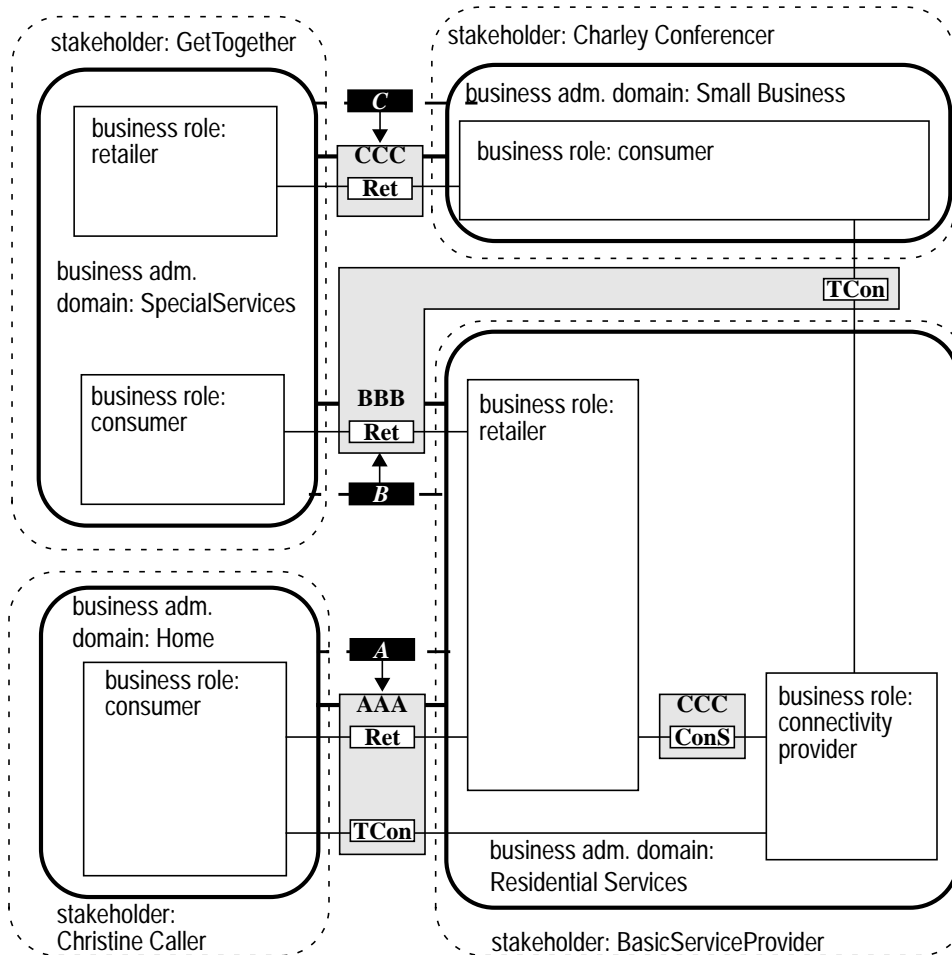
stakeholder: GetTogether

stakeholder: Charley Conferencer

C

business adm. domain: Small Business

business role: retailer

CCC

Ret

business role: consumer

business adm. domain: SpecialServices

TCon

business role: consumer

BBB

Ret

business role: retailer

B

business adm. domain: Home

A

business role: consumer

AAA

Ret

CCC

ConS

business role: connectivity provider

TCon

business adm. domain: Residential Services

stakeholder: Christine Caller

stakeholder: BasicServiceProvider